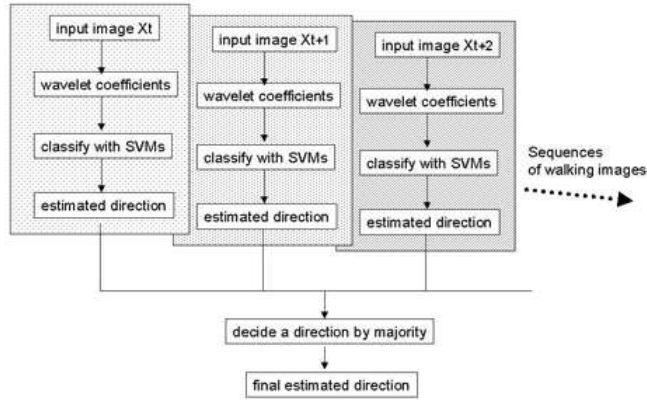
input image Xt

wavelet coefficients

classify with SVMs

estimated direction

input image Xt+1

wavelet coefficients

classify with SVMs

estimated direction

input image Xt+2

wavelet coefficients

classify with SVMs

estimated direction

Sequences of walking images

decide a direction by majority

final estimated direction